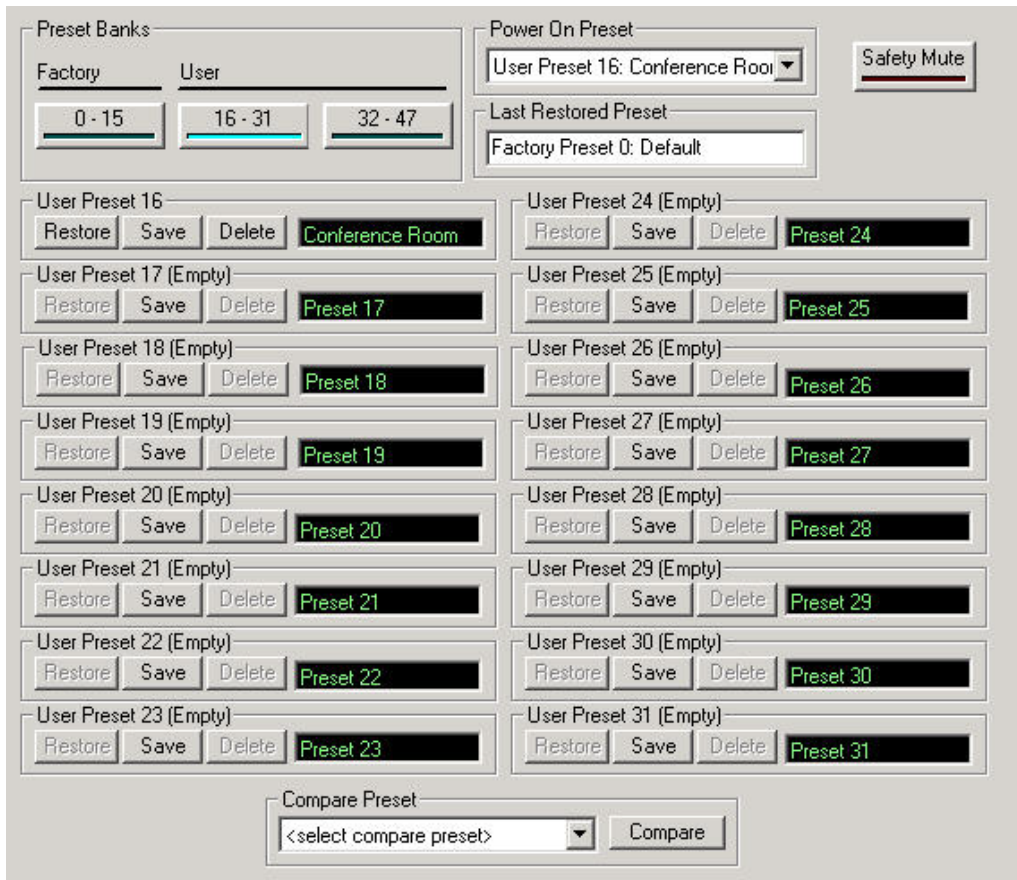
Preset Banks

Factory User

0 - 15 16 - 31 32 - 47

Power On Preset

User Preset 16: Conference Roo

Safety Mute

Last Restored Preset

Factory Preset 0: Default

User Preset 16
Restore Save Delete Conference Room

User Preset 17 (Empty)
Restore Save Delete Preset 17

User Preset 18 (Empty)
Restore Save Delete Preset 18

User Preset 19 (Empty)
Restore Save Delete Preset 19

User Preset 20 (Empty)
Restore Save Delete Preset 20

User Preset 21 (Empty)
Restore Save Delete Preset 21

User Preset 22 (Empty)
Restore Save Delete Preset 22

User Preset 23 (Empty)
Restore Save Delete Preset 23

User Preset 24 (Empty)
Restore Save Delete Preset 24

User Preset 25 (Empty)
Restore Save Delete Preset 25

User Preset 26 (Empty)
Restore Save Delete Preset 26

User Preset 27 (Empty)
Restore Save Delete Preset 27

User Preset 28 (Empty)
Restore Save Delete Preset 28

User Preset 29 (Empty)
Restore Save Delete Preset 29

User Preset 30 (Empty)
Restore Save Delete Preset 30

User Preset 31 (Empty)
Restore Save Delete Preset 31

Compare Preset
<select compare preset> Compare